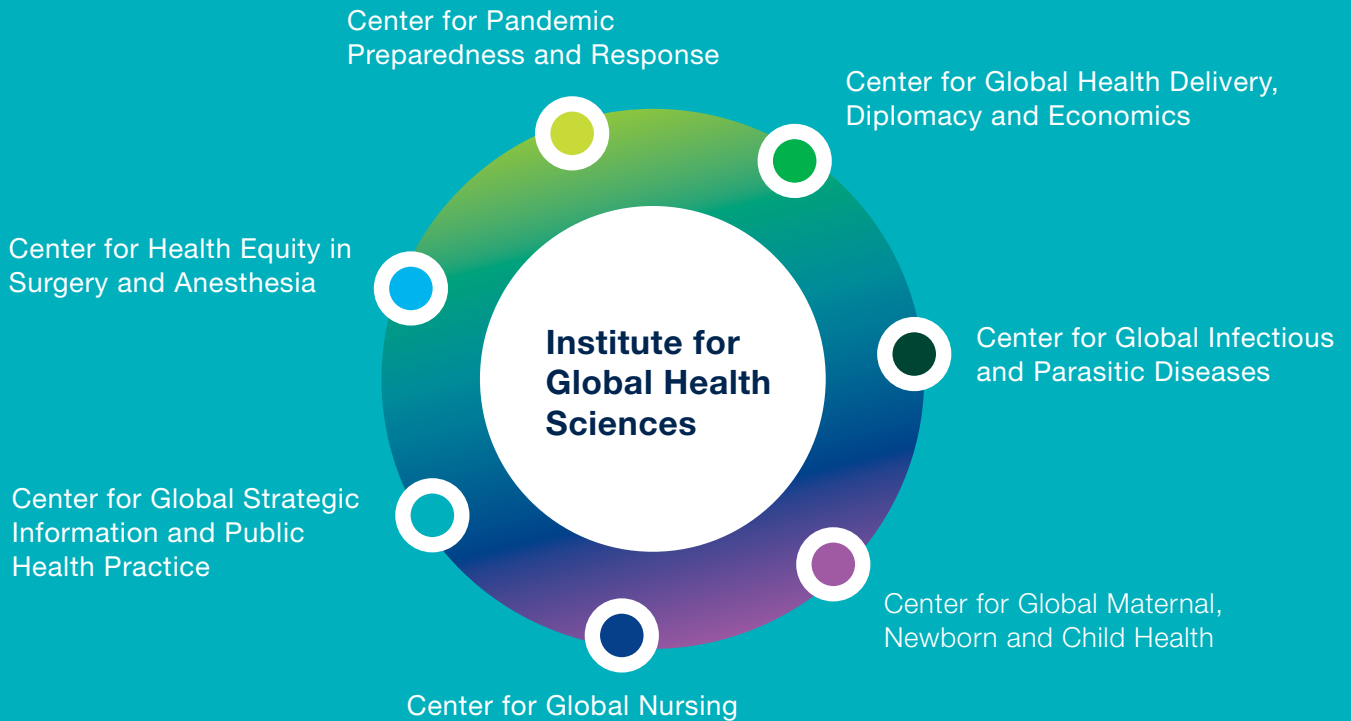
Center for Pandemic Preparedness and Response

Center for Global Health Delivery, Diplomacy and Economics

Center for Health Equity in Surgery and Anesthesia

Institute for Global Health Sciences

Center for Global Infectious and Parasitic Diseases

Center for Global Strategic Information and Public Health Practice

Center for Global Maternal, Newborn and Child Health

Center for Global Nursing